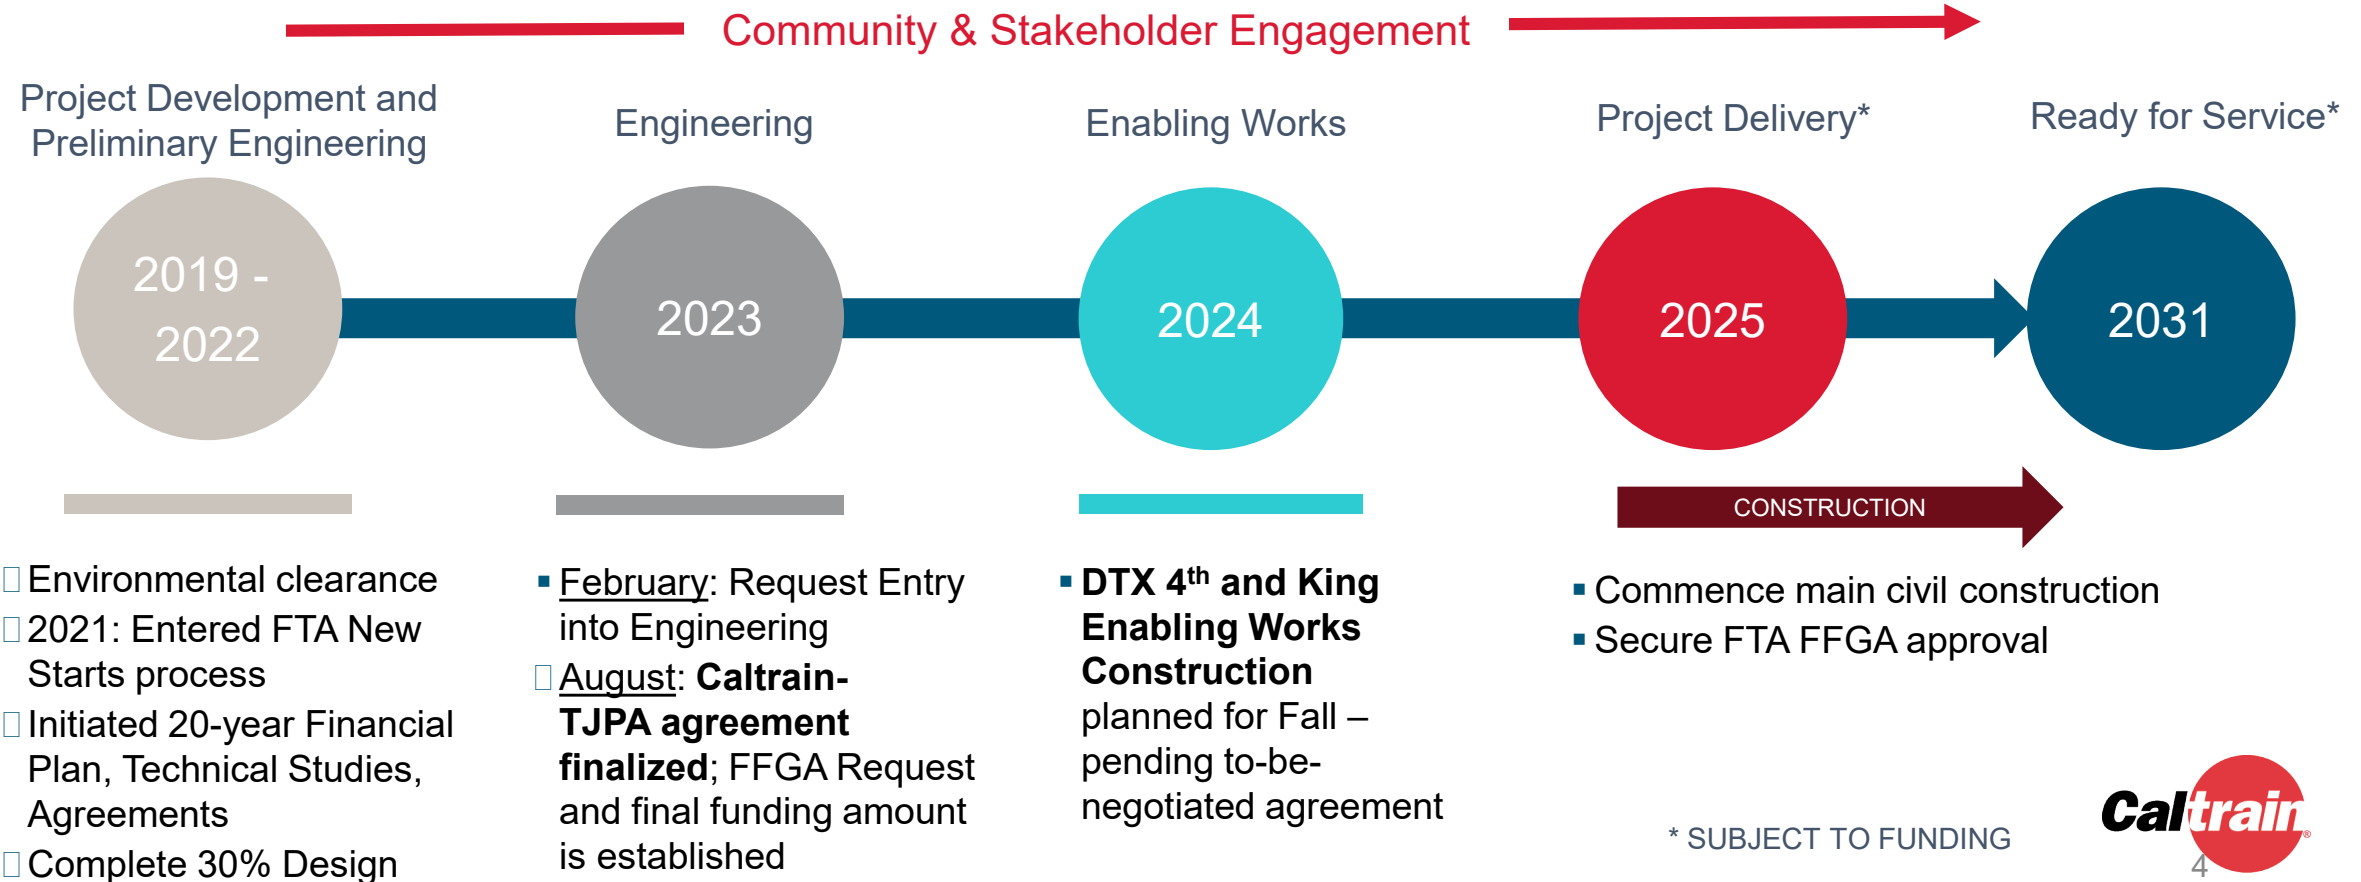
Community & Stakeholder Engagement

Project Development and Preliminary Engineering

2019 - 2022

Environmental clearance
2021: Entered FTA New Starts process
Initiated 20-year Financial Plan, Technical Studies, Agreements
Complete 30% Design

Engineering

2023

February: Request Entry into Engineering
August: **Caltrain-TJPA agreement finalized**; FFGA Request and final funding amount is established

Enabling Works

2024

**DTX 4$^{th}$ and King Enabling Works Construction** planned for Fall – pending to-be-negotiated agreement

Project Delivery*

2025

CONSTRUCTION

Commence main civil construction
Secure FTA FFGA approval

Ready for Service*

2031

* SUBJECT TO FUNDING

Caltrain

4